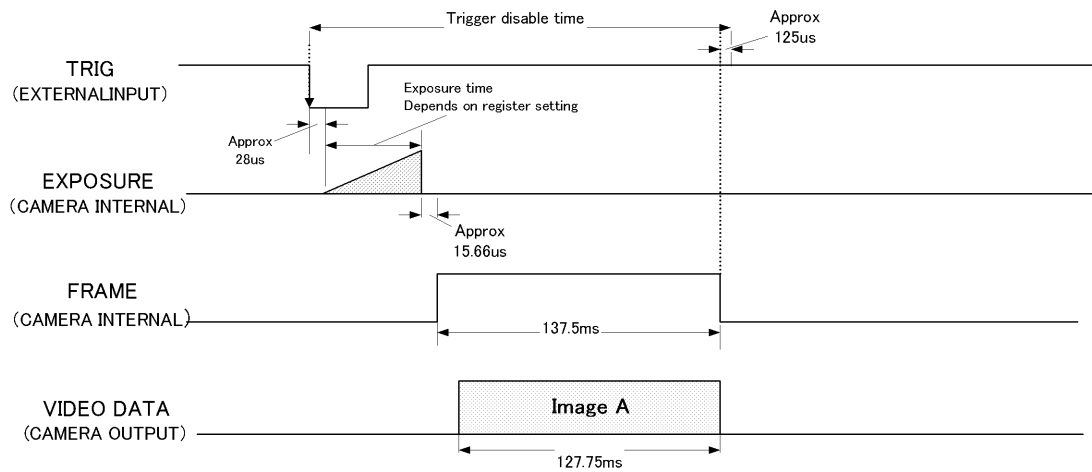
Trigger disable time

Approx
125us

TRIG
(EXTERNALINPUT)

Exposure time
Depends on register setting

Approx
28us

EXPOSURE
(CAMERA INTERNAL)

Approx
15.66us

FRAME
(CAMERA INTERNAL)

137.5ms

VIDEO DATA
(CAMERA OUTPUT)

Image A

127.75ms